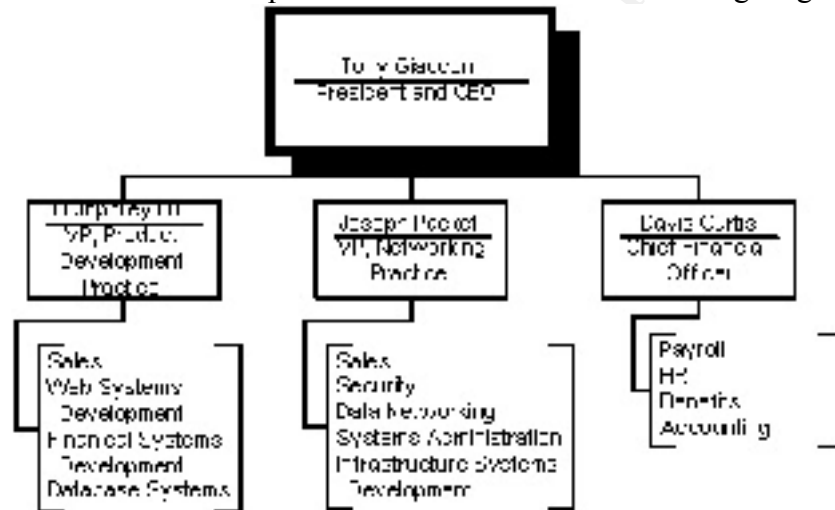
Tony Giacom
President and CEO

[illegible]
VP, Product Development Practice

Joseph Pocket
VP, Networking Practice

David Curtis
Chief Financial Officer

Sales
Web Systems Development
Financial Systems Development
Database Systems

Sales
Security
Data Networking
Systems Administration
Infrastructure Systems Development

Payroll
HR
Benefits
Accounting